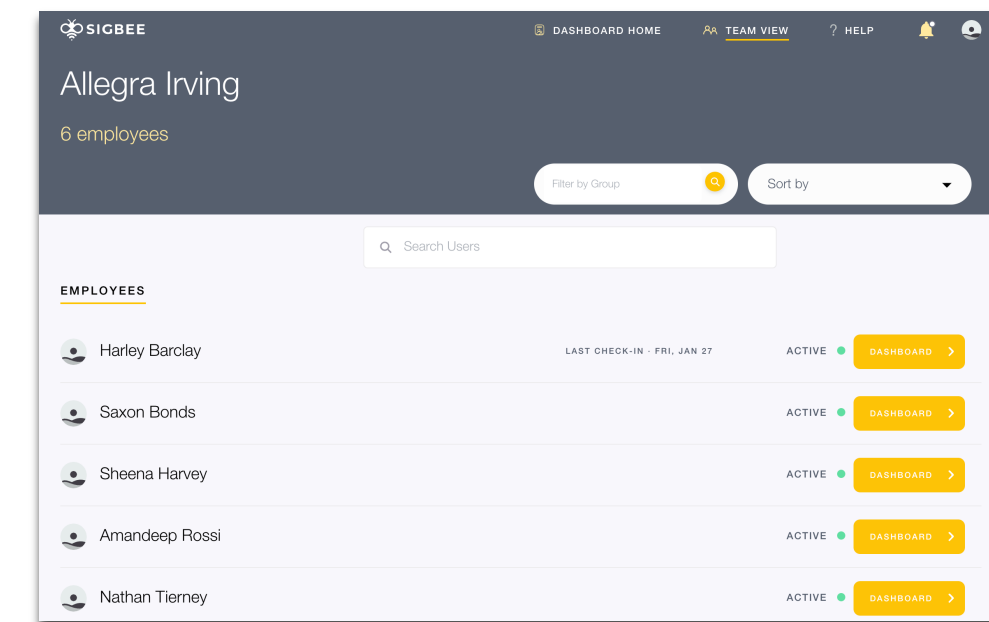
SIGBEE

DASHBOARD HOME TEAM VIEW ? HELP

Allegra Irving

6 employees

Filter by Group

Sort by

Search Users

EMPLOYEES

Harley Barclay LAST CHECK-IN · FRI, JAN 27 ACTIVE DASHBOARD

Saxon Bonds ACTIVE DASHBOARD

Sheena Harvey ACTIVE DASHBOARD

Amandeep Rossi ACTIVE DASHBOARD

Nathan Tierney ACTIVE DASHBOARD